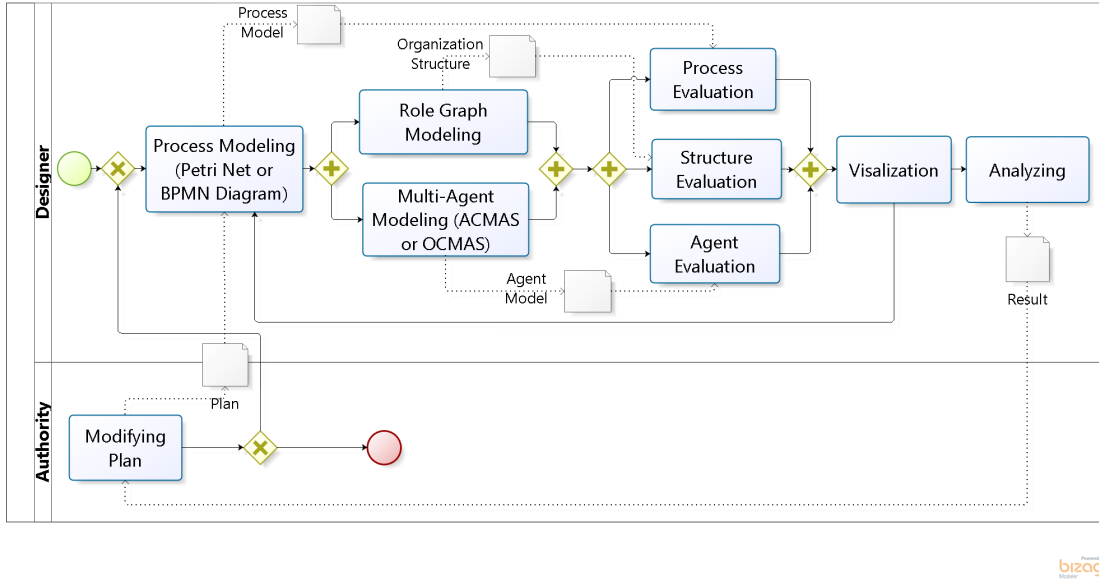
Designer

Authority

Process Model

Organization Structure

Process Modeling (Petri Net or BPMN Diagram)

Role Graph Modeling

Multi-Agent Modeling (ACMAS or OCMAS)

Process Evaluation

Structure Evaluation

Agent Evaluation

Visalization

Analyzing

Agent Model

Result

Plan

Modifying Plan

Powered bizagi Modeler